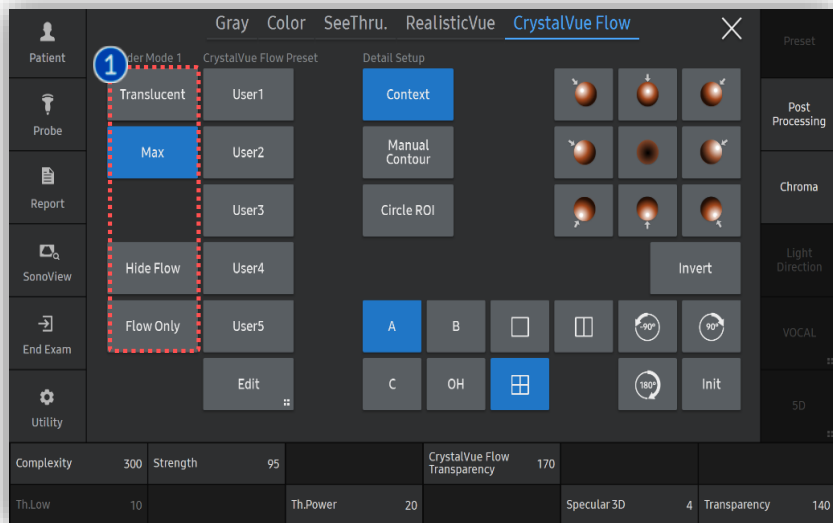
Patient

Probe

Report

SonoView

End Exam

Utility

Gray Color SeeThru. RealisticVue CrystalVue Flow

1 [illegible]der Mode 1

Translucent

Max

Hide Flow

Flow Only

CrystalVue Flow Preset

User1

User2

User3

User4

User5

Edit

Detail Setup

Context

Manual Contour

Circle ROI

Invert

A B

C OH

-90° 90°

180° Init

Preset

Post Processing

Chroma

Light Direction

VOCAL

5D

| Complexity | 300 | Strength | 95 | | CrystalVue Flow Transparency | 170 | | |
|---|---|---|---|---|---|---|---|---|
| Th.Low | 10 | | Th.Power | 20 | | Specular 3D | 4 | Transparency 140 |